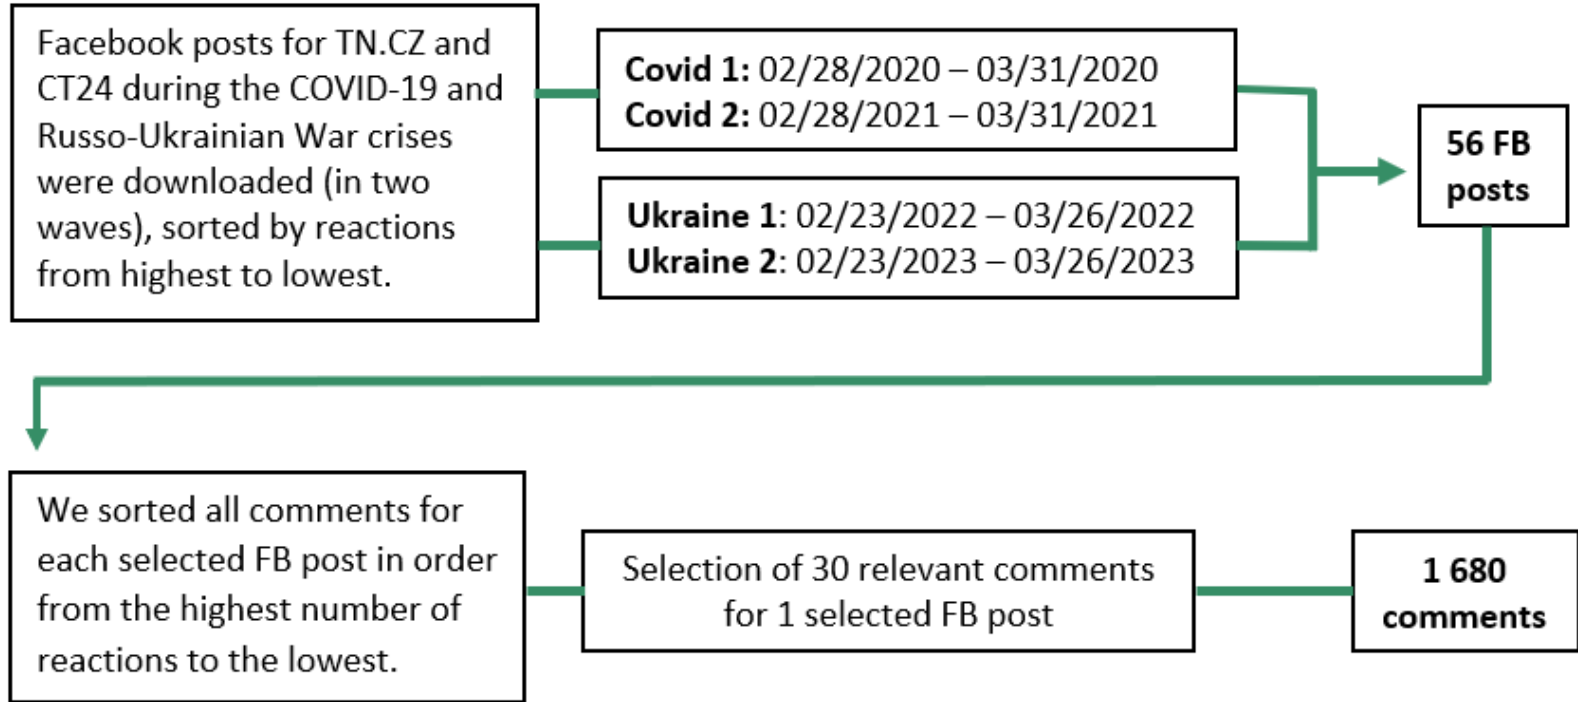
Facebook posts for TN.CZ and CT24 during the COVID-19 and Russo-Ukrainian War crises were downloaded (in two waves), sorted by reactions from highest to lowest.

**Covid 1:** 02/28/2020 – 03/31/2020
**Covid 2:** 02/28/2021 – 03/31/2021

**Ukraine 1**: 02/23/2022 – 03/26/2022
**Ukraine 2**: 02/23/2023 – 03/26/2023

**56 FB posts**

We sorted all comments for each selected FB post in order from the highest number of reactions to the lowest.

Selection of 30 relevant comments for 1 selected FB post

**1 680 comments**